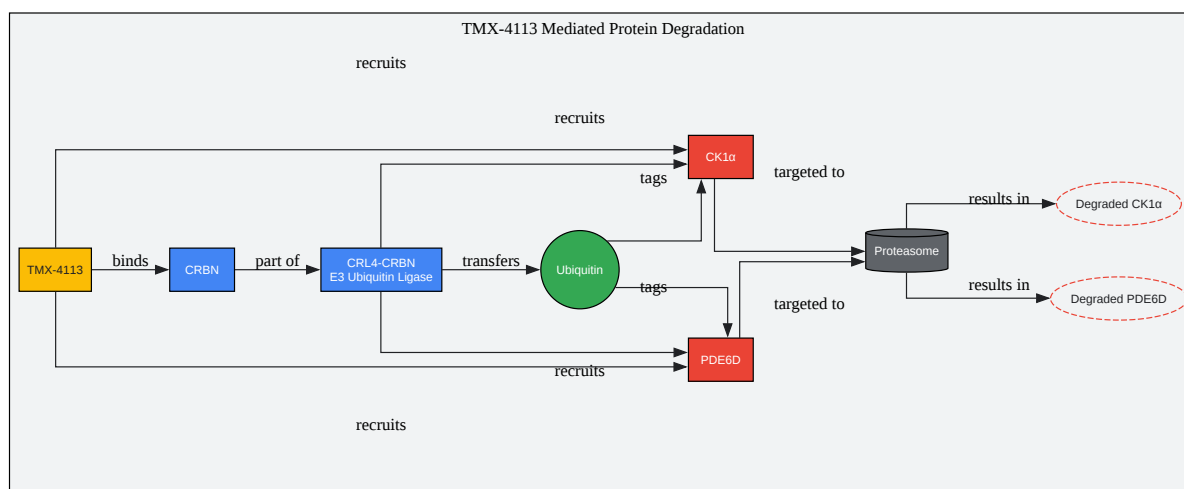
TMX-4113 Mediated Protein Degradation

recruits

recruits

CK1α

tags

targeted to

results in

Degraded CK1α

TMX-4113

binds

CRBN

part of

CRL4-CRBN
E3 Ubiquitin Ligase

transfers

Ubiquitin

Proteasome

tags

results in

Degraded PDE6D

targeted to

PDE6D

recruits

recruits